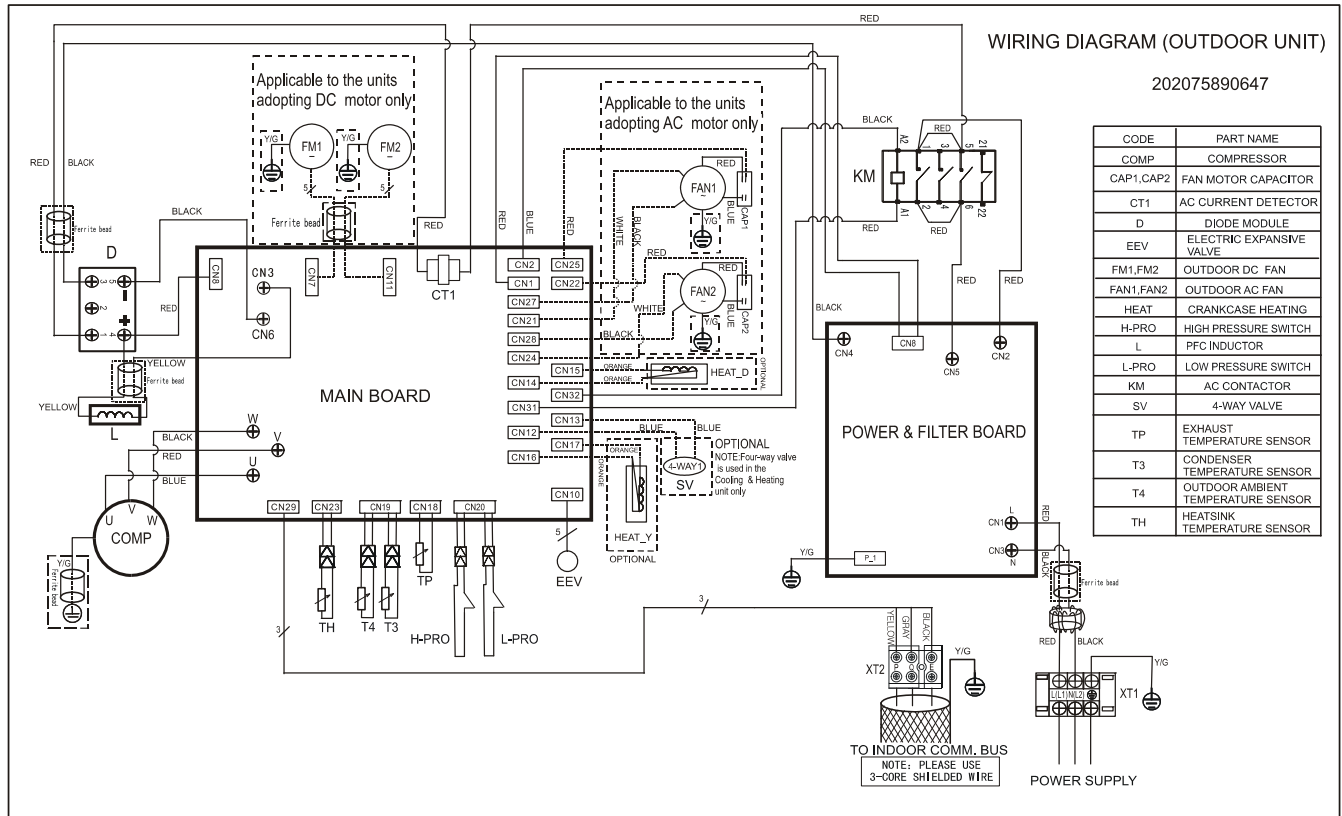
WIRING DIAGRAM (OUTDOOR UNIT)

202075890647

| CODE | PART NAME |
|---|---|
| COMP | COMPRESSOR |
| CAP1,CAP2 | FAN MOTOR CAPACITOR |
| CT1 | AC CURRENT DETECTOR |
| D | DIODE MODULE |
| EEV | ELECTRIC EXPANSIVE VALVE |
| FM1,FM2 | OUTDOOR DC FAN |
| FAN1,FAN2 | OUTDOOR AC FAN |
| HEAT | CRANKCASE HEATING |
| H-PRO | HIGH PRESSURE SWITCH |
| L | PFC INDUCTOR |
| L-PRO | LOW PRESSURE SWITCH |
| KM | AC CONTACTOR |
| SV | 4-WAY VALVE |
| TP | EXHAUST TEMPERATURE SENSOR |
| T3 | CONDENSER TEMPERATURE SENSOR |
| T4 | OUTDOOR AMBIENT TEMPERATURE SENSOR |
| TH | HEATSINK TEMPERATURE SENSOR |

RED

Applicable to the units adopting DC motor only

Y/G FM1 Y/G FM2 5 5 Ferrite bead

Applicable to the units adopting AC motor only

RED BLACK Ferrite bead

BLACK

D 3 2 1 4

RED

CN8 CN3 CN6 CN7 CN11 CT1 RED

RED BLUE RED

CN2 CN25 CN1 CN22 CN27 CN21 CN28 CN24 CN15 CN14 CN32 CN31 CN13 CN12 CN17 CN16 CN10

WHITE BLACK RED FAN1 CAP1 BLUE Y/G RED FAN2 WHITE CAP2 BLUE Y/G BLACK

ORANGE ORANGE HEAT_D OPTIONAL

BLUE BLUE 4-WAY1 SV

OPTIONAL
NOTE:Four-way valve is used in the Cooling & Heating unit only

ORANGE ORANGE HEAT_Y OPTIONAL

MAIN BOARD

YELLOW Ferrite bead YELLOW L

W V U BLACK RED BLUE

U V W COMP

Y/G Ferrite bead

CN29 CN23 CN19 CN18 CN20

TH T4 T3 TP H-PRO L-PRO

5 EEV

3 3

BLACK RED KM A2 1 3 5 21 A1 2 4 6 22 RED RED

BLACK

CN4 CN8 CN5 CN2 RED RED

POWER & FILTER BOARD

L CN1 CN3 N RED BLACK Ferrite bead

Y/G P_1

RED BLACK

YELLOW GRAY BLACK XT2 Y/G

TO INDOOR COMM. BUS
NOTE: PLEASE USE 3-CORE SHIELDED WIRE

L(L1) N(L2) Y/G XT1

POWER SUPPLY